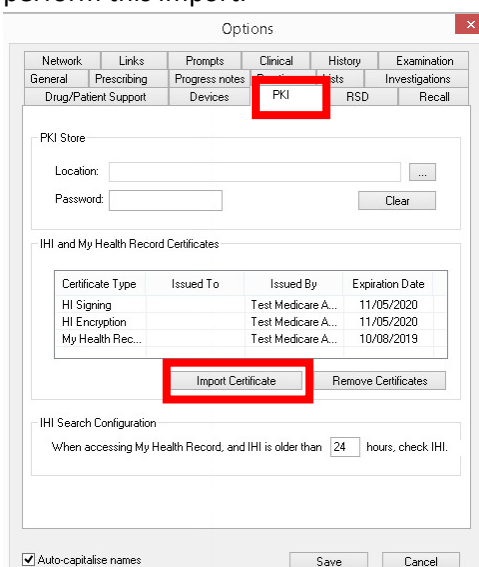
perform this import:

Options

Network | Links | Prompts | Clinical | History | Examination
General | Prescribing | Progress notes | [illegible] | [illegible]ists | Investigations
Drug/Patient Support | Devices | PKI | RSD | Recall

PKI Store

Location: ...

Password: Clear

IHI and My Health Record Certificates

| Certificate Type | Issued To | Issued By | Expiration Date |
|---|---|---|---|
| HI Signing | | Test Medicare A... | 11/05/2020 |
| HI Encryption | | Test Medicare A... | 11/05/2020 |
| My Health Rec... | | Test Medicare A... | 10/08/2019 |

Import Certificate | Remove Certificates

IHI Search Configuration

When accessing My Health Record, and IHI is older than 24 hours, check IHI.

Auto-capitalise names

Save | Cancel